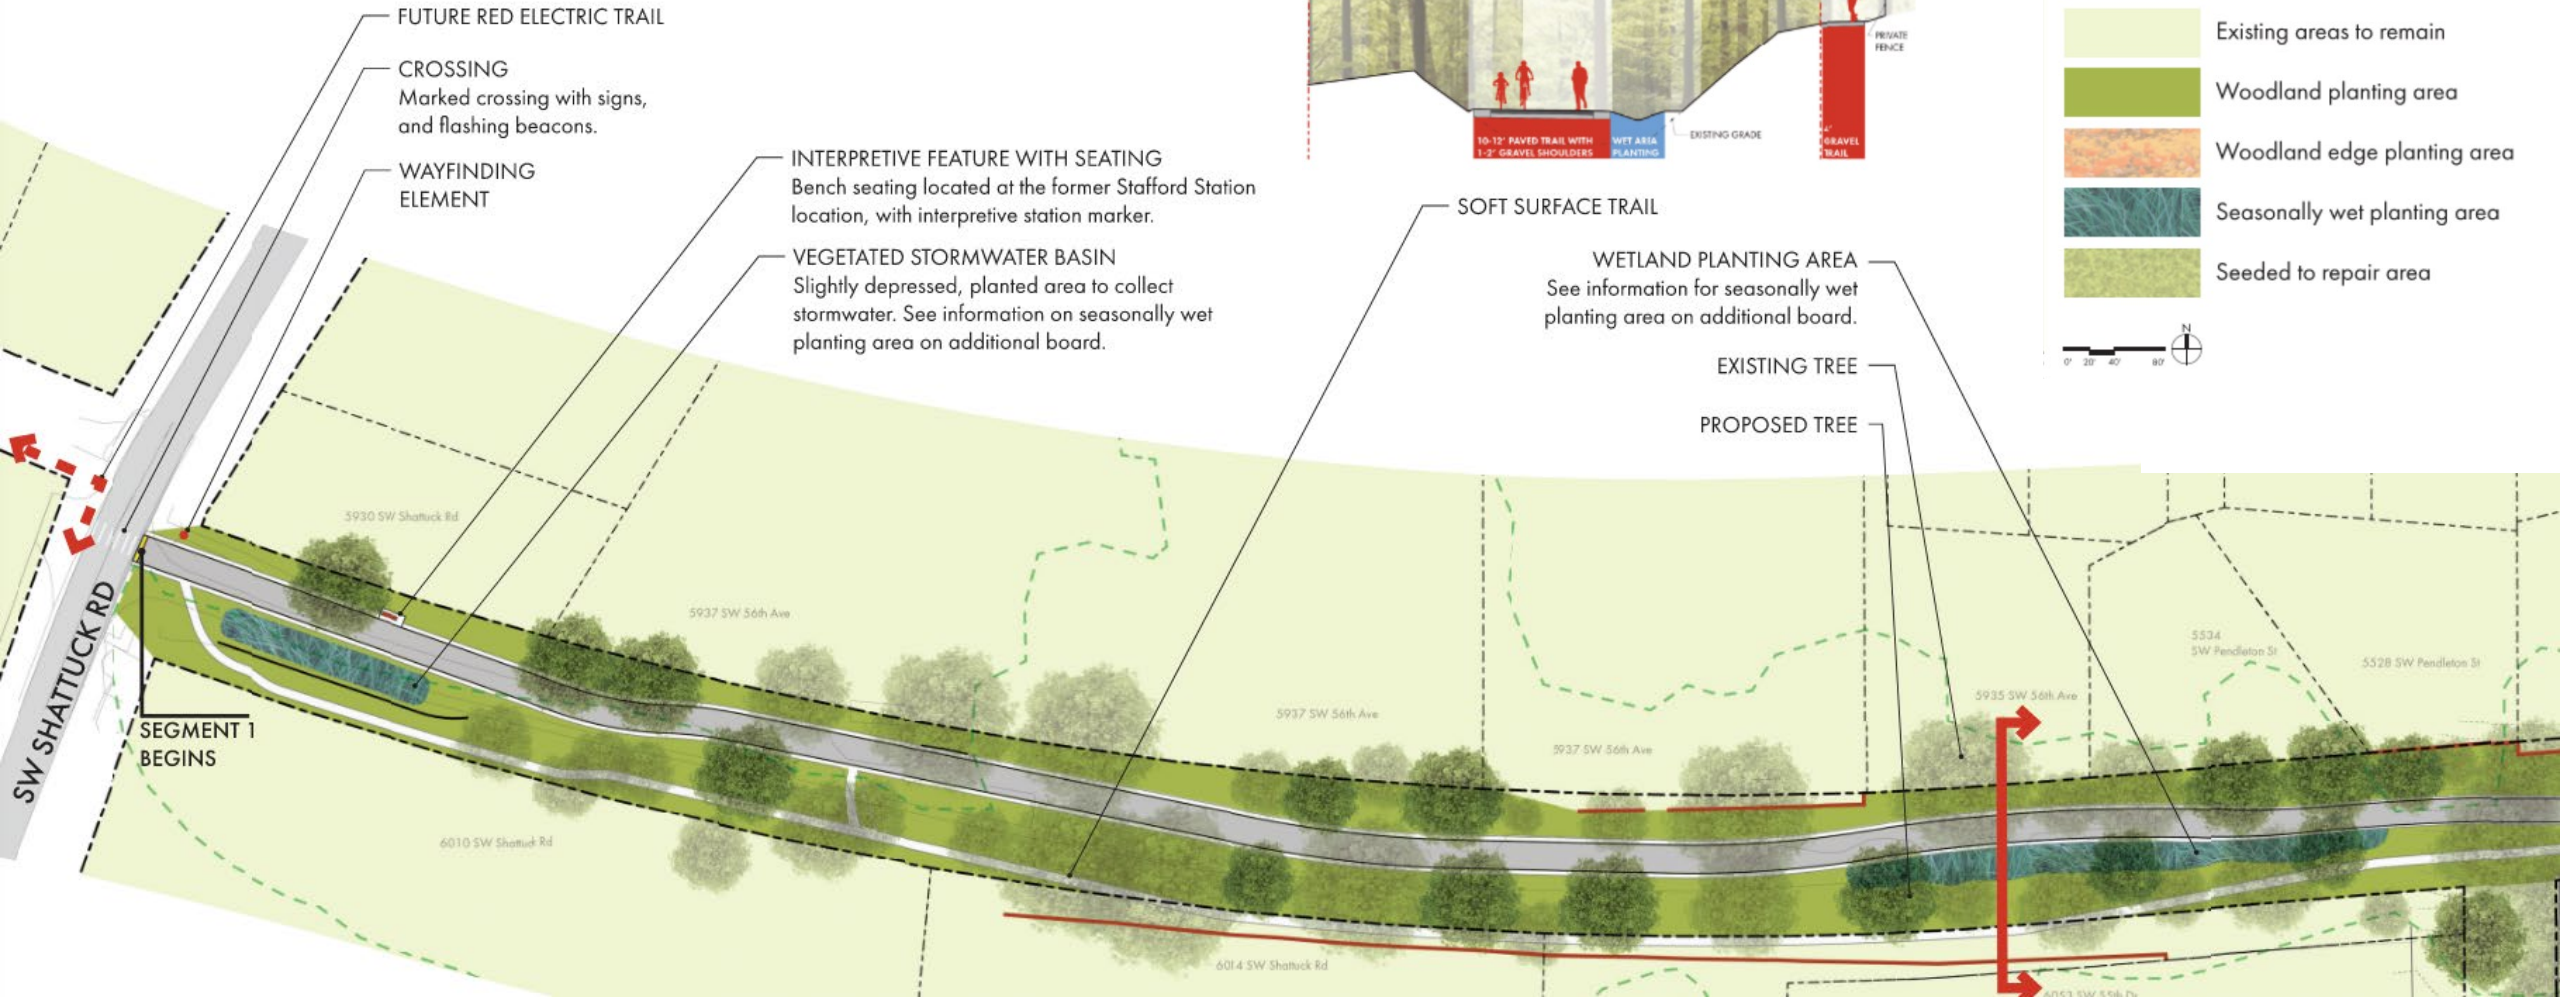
FUTURE RED ELECTRIC TRAIL

CROSSING
Marked crossing with signs, and flashing beacons.

WAYFINDING ELEMENT

INTERPRETIVE FEATURE WITH SEATING
Bench seating located at the former Stafford Station location, with interpretive station marker.

VEGETATED STORMWATER BASIN
Slightly depressed, planted area to collect stormwater. See information on seasonally wet planting area on additional board.

PRIVATE FENCE

10-12' PAVED TRAIL WITH 1-2' GRAVEL SHOULDERS

WET AREA PLANTING

EXISTING GRADE

4' GRAVEL TRAIL

SOFT SURFACE TRAIL

WETLAND PLANTING AREA
See information for seasonally wet planting area on additional board.

EXISTING TREE

PROPOSED TREE

Existing areas to remain

Woodland planting area

Woodland edge planting area

Seasonally wet planting area

Seeded to repair area

N

0' 20' 40' 80'

5930 SW Shattuck Rd

5937 SW 56th Ave

5937 SW 56th Ave

5937 SW 56th Ave

5534 SW Pendleton St

5528 SW Pendleton St

5935 SW 56th Ave

6010 SW Shattuck Rd

6014 SW Shattuck Rd

6053 SW 55th Dr

SW SHATTUCK RD

SEGMENT 1 BEGINS